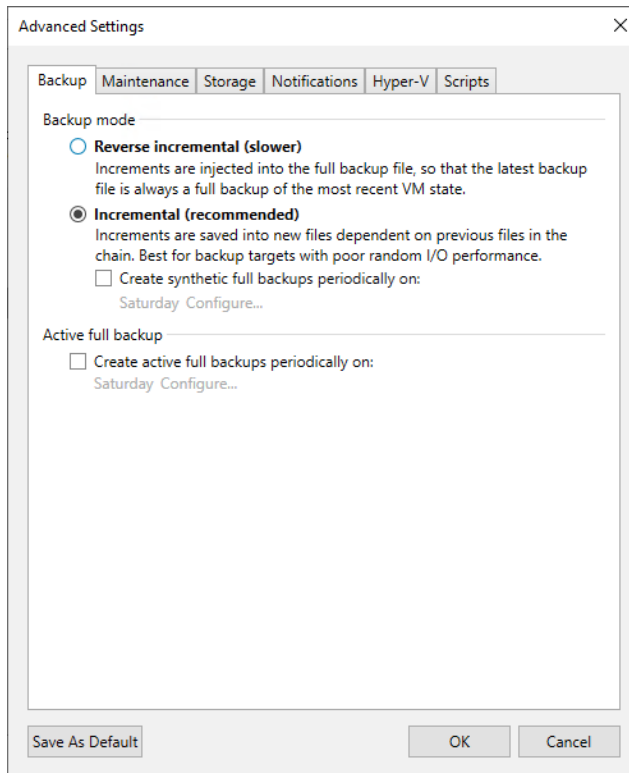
Advanced Settings

×

Backup | Maintenance | Storage | Notifications | Hyper-V | Scripts

Backup mode

Reverse incremental (slower)
Increments are injected into the full backup file, so that the latest backup file is always a full backup of the most recent VM state.

Incremental (recommended)
Increments are saved into new files dependent on previous files in the chain. Best for backup targets with poor random I/O performance.

Create synthetic full backups periodically on:
Saturday Configure...

Active full backup

Create active full backups periodically on:
Saturday Configure...

Save As Default

OK

Cancel